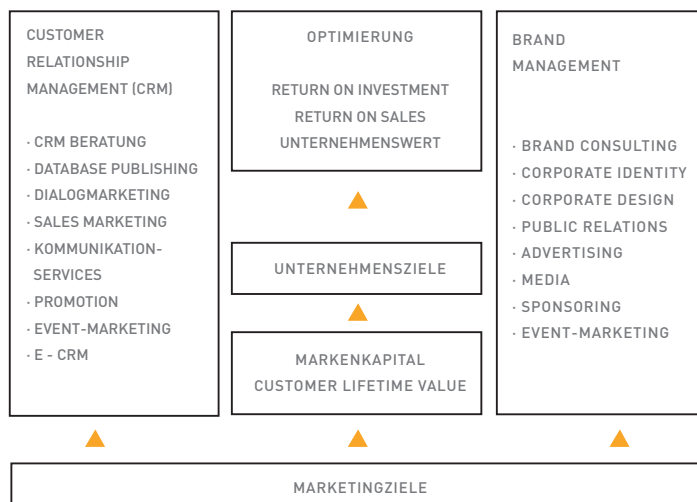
CUSTOMER RELATIONSHIP MANAGEMENT (CRM)

· CRM BERATUNG
· DATABASE PUBLISHING
· DIALOGMARKETING
· SALES MARKETING
· KOMMUNIKATION-SERVICES
· PROMOTION
· EVENT-MARKETING
· E - CRM

OPTIMIERUNG

RETURN ON INVESTMENT
RETURN ON SALES
UNTERNEHMENSWERT

UNTERNEHMENSZIELE

MARKENKAPITAL
CUSTOMER LIFETIME VALUE

BRAND MANAGEMENT

· BRAND CONSULTING
· CORPORATE IDENTITY
· CORPORATE DESIGN
· PUBLIC RELATIONS
· ADVERTISING
· MEDIA
· SPONSORING
· EVENT-MARKETING

MARKETINGZIELE